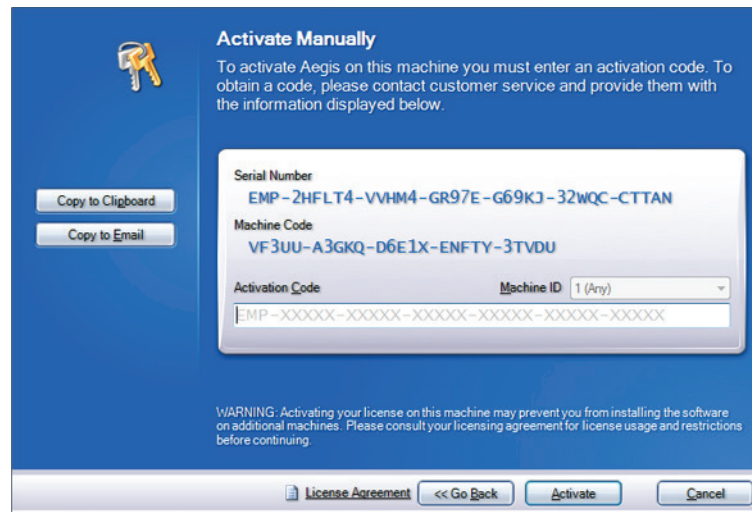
Activate Manually

To activate Aegis on this machine you must enter an activation code. To obtain a code, please contact customer service and provide them with the information displayed below.

Copy to Clipboard

Copy to Email

Serial Number

EMP-2HFLT4-VVHM4-GR97E-G69KJ-32WQC-CTTAN

Machine Code

VF3UU-A3GKQ-D6E1X-ENFTY-3TVDU

Activation Code

Machine ID 1 (Any)

EMP-XXXXX-XXXXX-XXXXX-XXXXX-XXXXX-XXXXX

WARNING: Activating your license on this machine may prevent you from installing the software on additional machines. Please consult your licensing agreement for license usage and restrictions before continuing.

License Agreement

<< Go Back

Activate

Cancel